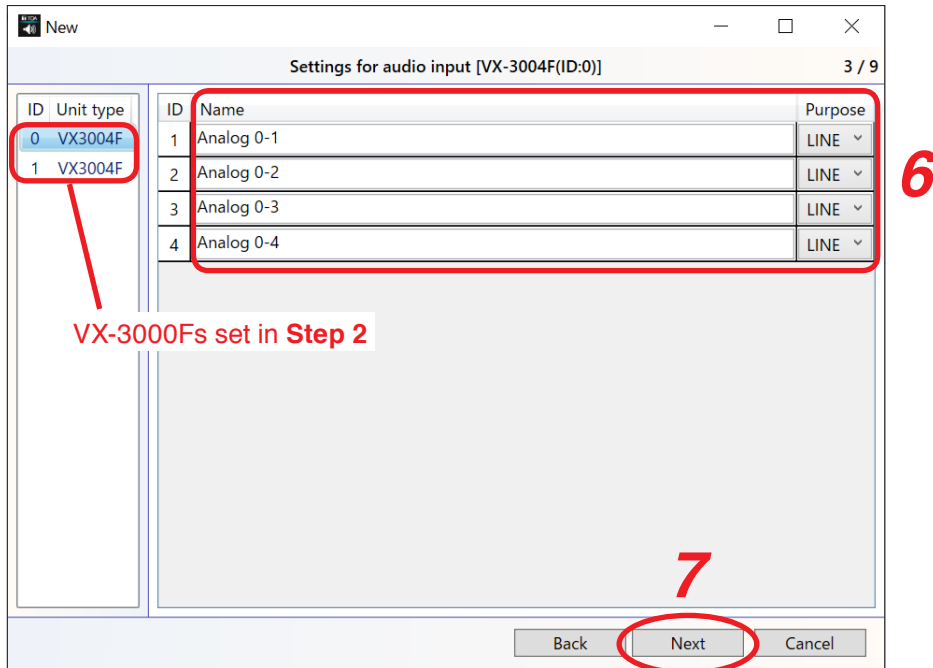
New

Settings for audio input [VX-3004F(ID:0)]

3 / 9

| ID | Unit type |
|---|---|
| 0 | VX3004F |
| 1 | VX3004F |

| ID | Name | Purpose |
|---|---|---|
| 1 | Analog 0-1 | LINE |
| 2 | Analog 0-2 | LINE |
| 3 | Analog 0-3 | LINE |
| 4 | Analog 0-4 | LINE |

6

VX-3000Fs set in **Step 2**

7

Back Next Cancel